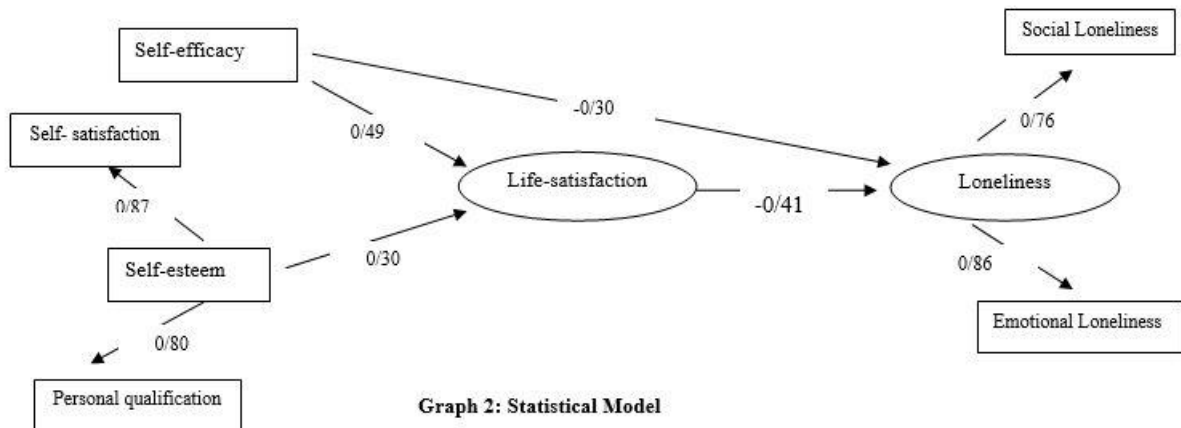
Self-efficacy

Social Loneliness

-0/30

0/76

Self- satisfaction

0/49

Life-satisfaction

-0/41

Loneliness

0/87

Self-esteem

0/30

0/86

0/80

Emotional Loneliness

Personal qualification

**Graph 2: Statistical Model**